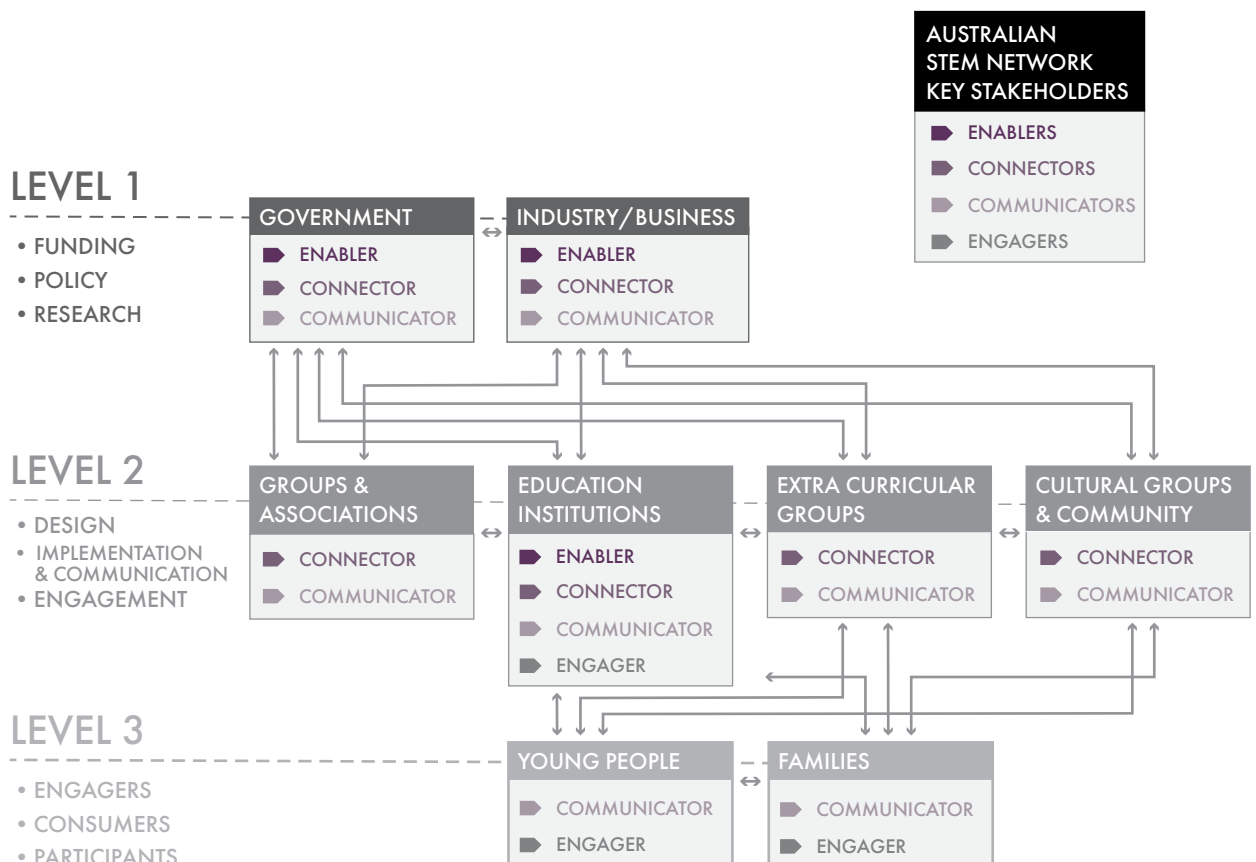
AUSTRALIAN STEM NETWORK KEY STAKEHOLDERS

ENABLERS
CONNECTORS
COMMUNICATORS
ENGAGERS

LEVEL 1

• FUNDING
• POLICY
• RESEARCH

GOVERNMENT
ENABLER
CONNECTOR
COMMUNICATOR

INDUSTRY/BUSINESS
ENABLER
CONNECTOR
COMMUNICATOR

LEVEL 2

• DESIGN
• IMPLEMENTATION & COMMUNICATION
• ENGAGEMENT

GROUPS & ASSOCIATIONS
CONNECTOR
COMMUNICATOR

EDUCATION INSTITUTIONS
ENABLER
CONNECTOR
COMMUNICATOR
ENGAGER

EXTRA CURRICULAR GROUPS
CONNECTOR
COMMUNICATOR

CULTURAL GROUPS & COMMUNITY
CONNECTOR
COMMUNICATOR

LEVEL 3

• ENGAGERS
• CONSUMERS
• PARTICIPANTS

YOUNG PEOPLE
COMMUNICATOR
ENGAGER

FAMILIES
COMMUNICATOR
ENGAGER